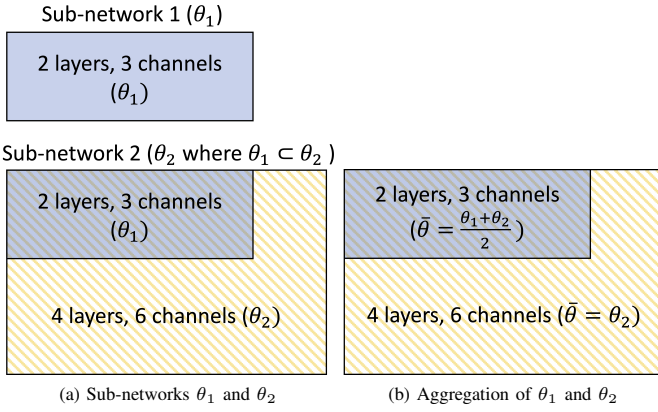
Sub-network 1 ($\theta_1$)

2 layers, 3 channels ($\theta_1$)

Sub-network 2 ($\theta_2$ where $\theta_1 \subset \theta_2$ )

2 layers, 3 channels ($\theta_1$)

4 layers, 6 channels ($\theta_2$)

2 layers, 3 channels ($\bar{\theta} = \frac{\theta_1+\theta_2}{2}$)

4 layers, 6 channels ($\bar{\theta} = \theta_2$)

(a) Sub-networks $\theta_1$ and $\theta_2$

(b) Aggregation of $\theta_1$ and $\theta_2$